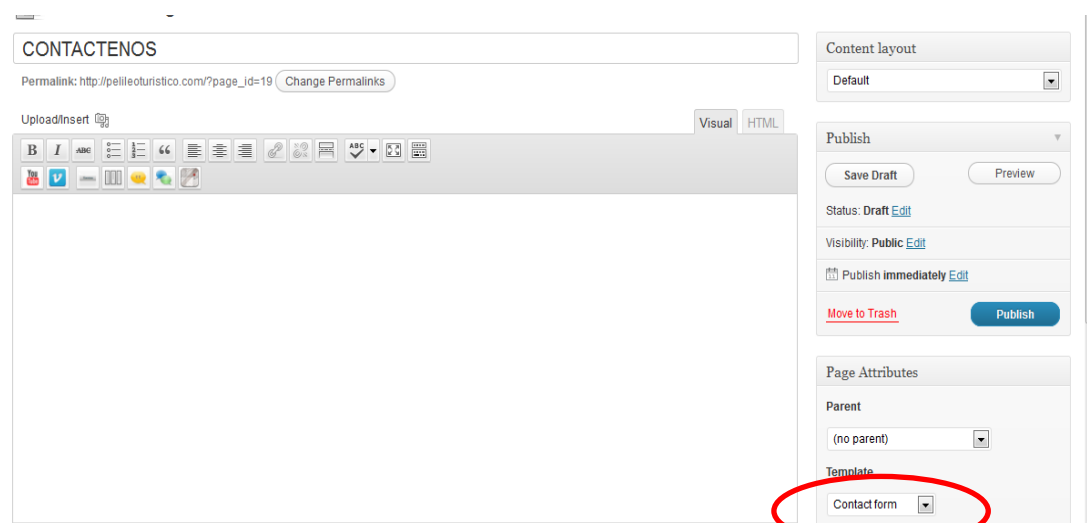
CONTACTENOS

Permalink: http://pelileoturistico.com/?page_id=19 Change Permalinks

Upload/Insert

Visual HTML

B I ABC

Content layout

Default

Publish

Save Draft Preview

Status: Draft Edit

Visibility: Public Edit

Publish immediately Edit

Move to Trash Publish

Page Attributes

Parent

(no parent)

Template

Contact form